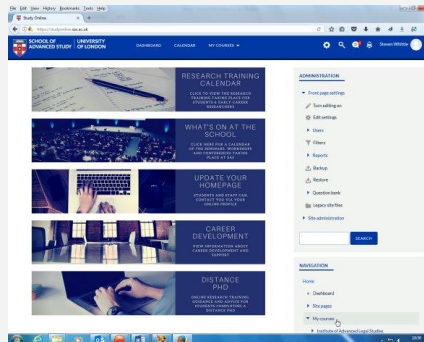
File Edit View History Bookmarks Tools Help

Study Online

https://studyonline.sas.ac.uk

SCHOOL OF ADVANCED STUDY | UNIVERSITY OF LONDON

DASHBOARD

CALENDAR

MY COURSES

Steven Whittle

RESEARCH TRAINING CALENDAR

CLICK TO VIEW THE RESEARCH TRAINING TAKING PLACE FOR STUDENTS & EARLY CAREER RESEARCHERS

WHAT'S ON AT THE SCHOOL

CLICK HERE FOR A CALENDAR OF THE SEMINARS, WORKSHOPS AND CONFERENCES TAKING PLACE AT SAS

UPDATE YOUR HOMEPAGE

STUDENTS AND STAFF CAN CONTACT YOU VIA YOUR ONLINE PROFILE

CAREER DEVELOPMENT

VIEW INFORMATION ABOUT CAREER DEVELOPMENT AND SUPPORT

DISTANCE PHD

ONLINE RESEARCH TRAINING, GUIDANCE AND ADVICE FOR STUDENTS UNDERTAKING A DISTANCE PHD

ADMINISTRATION

Front page settings

Turn editing on

Edit settings

Users

Filters

Reports

Backup

Restore

Question bank

Legacy course files

Site administration

SEARCH

NAVIGATION

Home

Dashboard

Site pages

My courses

Institute of Advanced Legal Studies